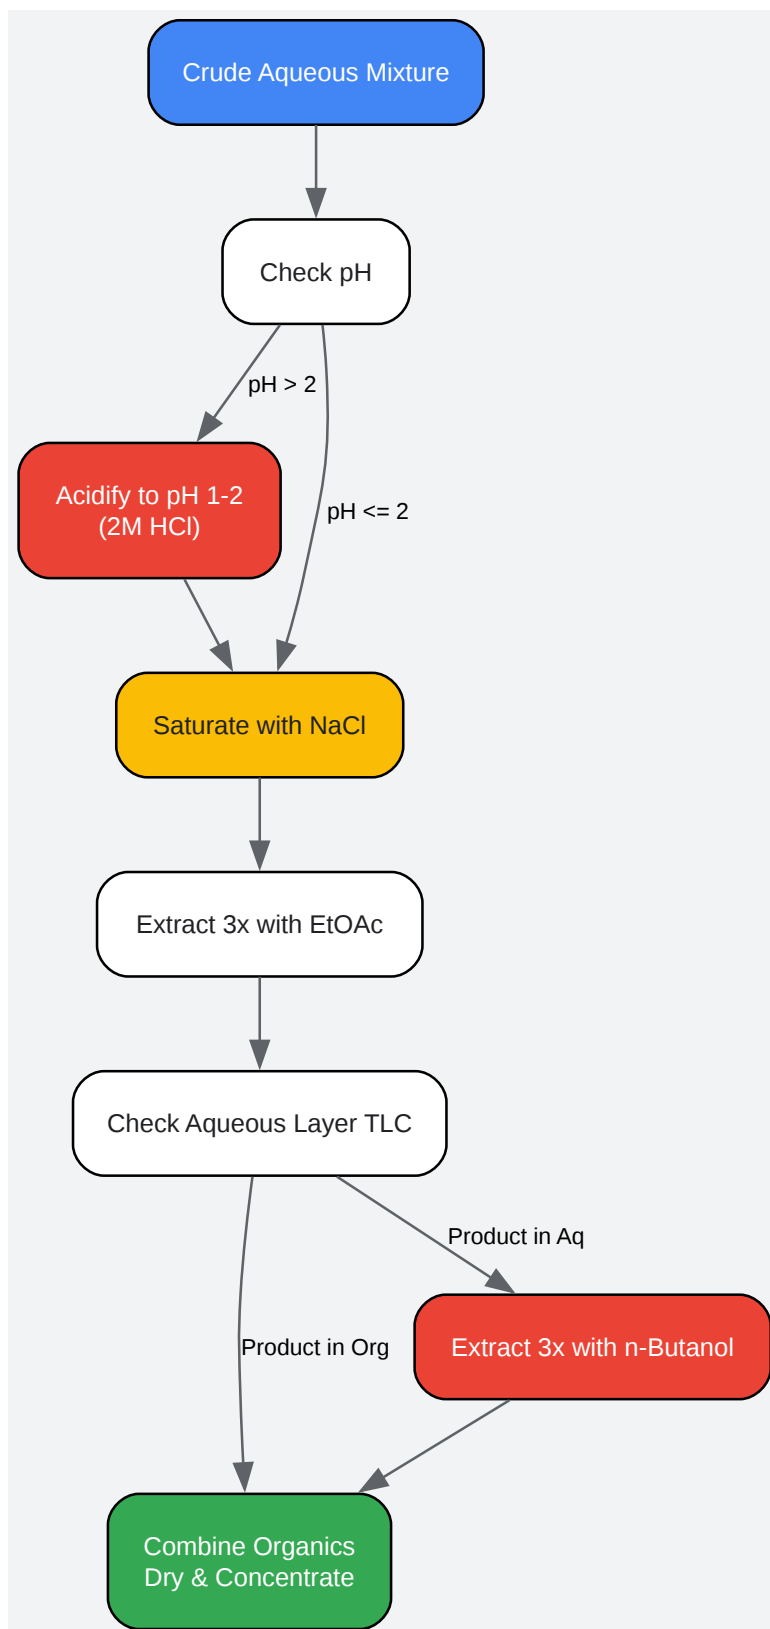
Crude Aqueous Mixture

Check pH

pH > 2

pH <= 2

Acidify to pH 1-2
(2M HCl)

Saturate with NaCl

Extract 3x with EtOAc

Check Aqueous Layer TLC

Product in Aq

Product in Org

Extract 3x with n-Butanol

Combine Organics
Dry & Concentrate